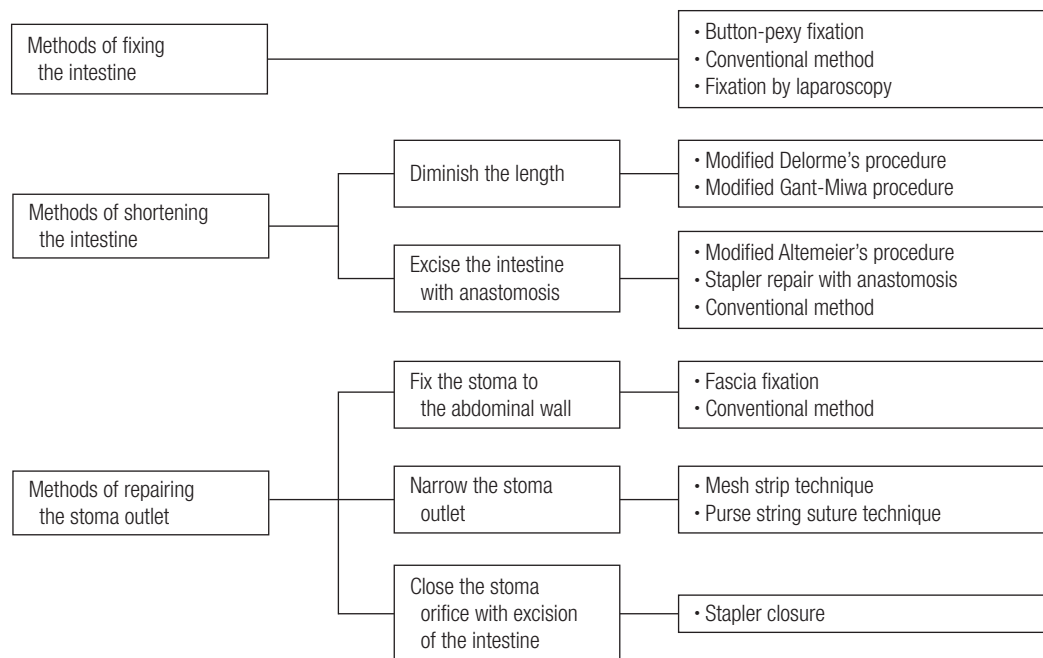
Methods of fixing the intestine

• Button-pexy fixation
• Conventional method
• Fixation by laparoscopy

Methods of shortening the intestine

Diminish the length

• Modified Delorme's procedure
• Modified Gant-Miwa procedure

Excise the intestine with anastomosis

• Modified Altemeier's procedure
• Stapler repair with anastomosis
• Conventional method

Methods of repairing the stoma outlet

Fix the stoma to the abdominal wall

• Fascia fixation
• Conventional method

Narrow the stoma outlet

• Mesh strip technique
• Purse string suture technique

Close the stoma orifice with excision of the intestine

• Stapler closure